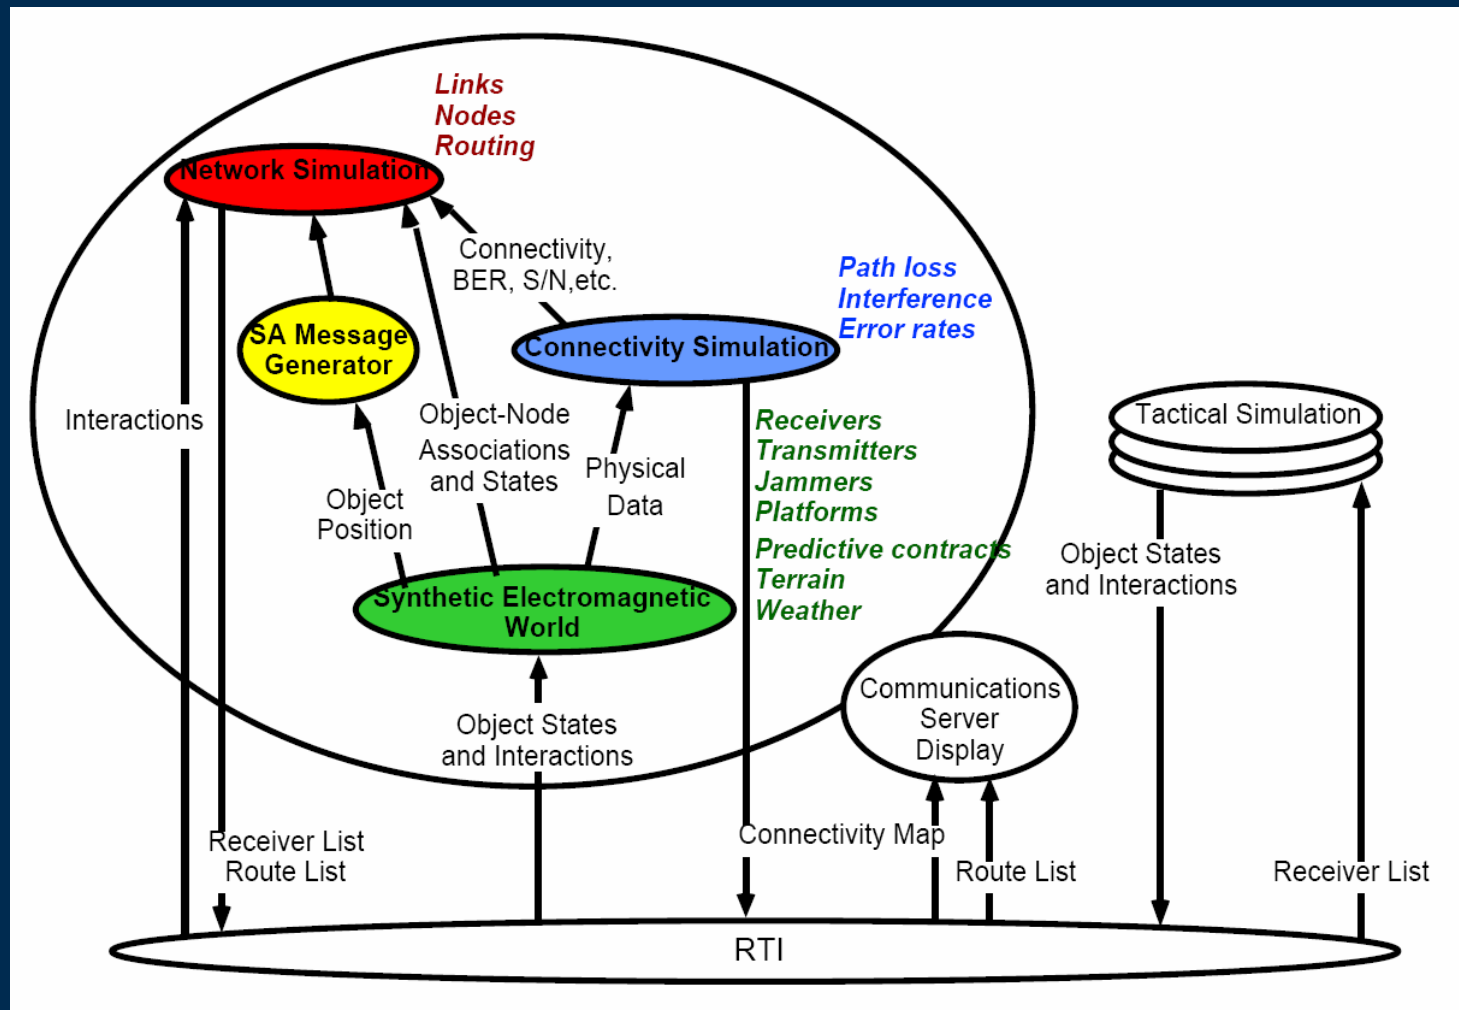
Links
Nodes
Routing

Network Simulation

Connectivity,
BER, S/N,etc.

Path loss
Interference
Error rates

SA Message
Generator

Connectivity Simulation

Interactions

Object-Node
Associations
and States

Physical
Data

Object
Position

Receivers
Transmitters
Jammers
Platforms
Predictive contracts
Terrain
Weather

Tactical Simulation

Object States
and Interactions

Synthetic Electromagnetic
World

Object States
and Interactions

Communications
Server
Display

Receiver List
Route List

Connectivity Map

Route List

Receiver List

RTI